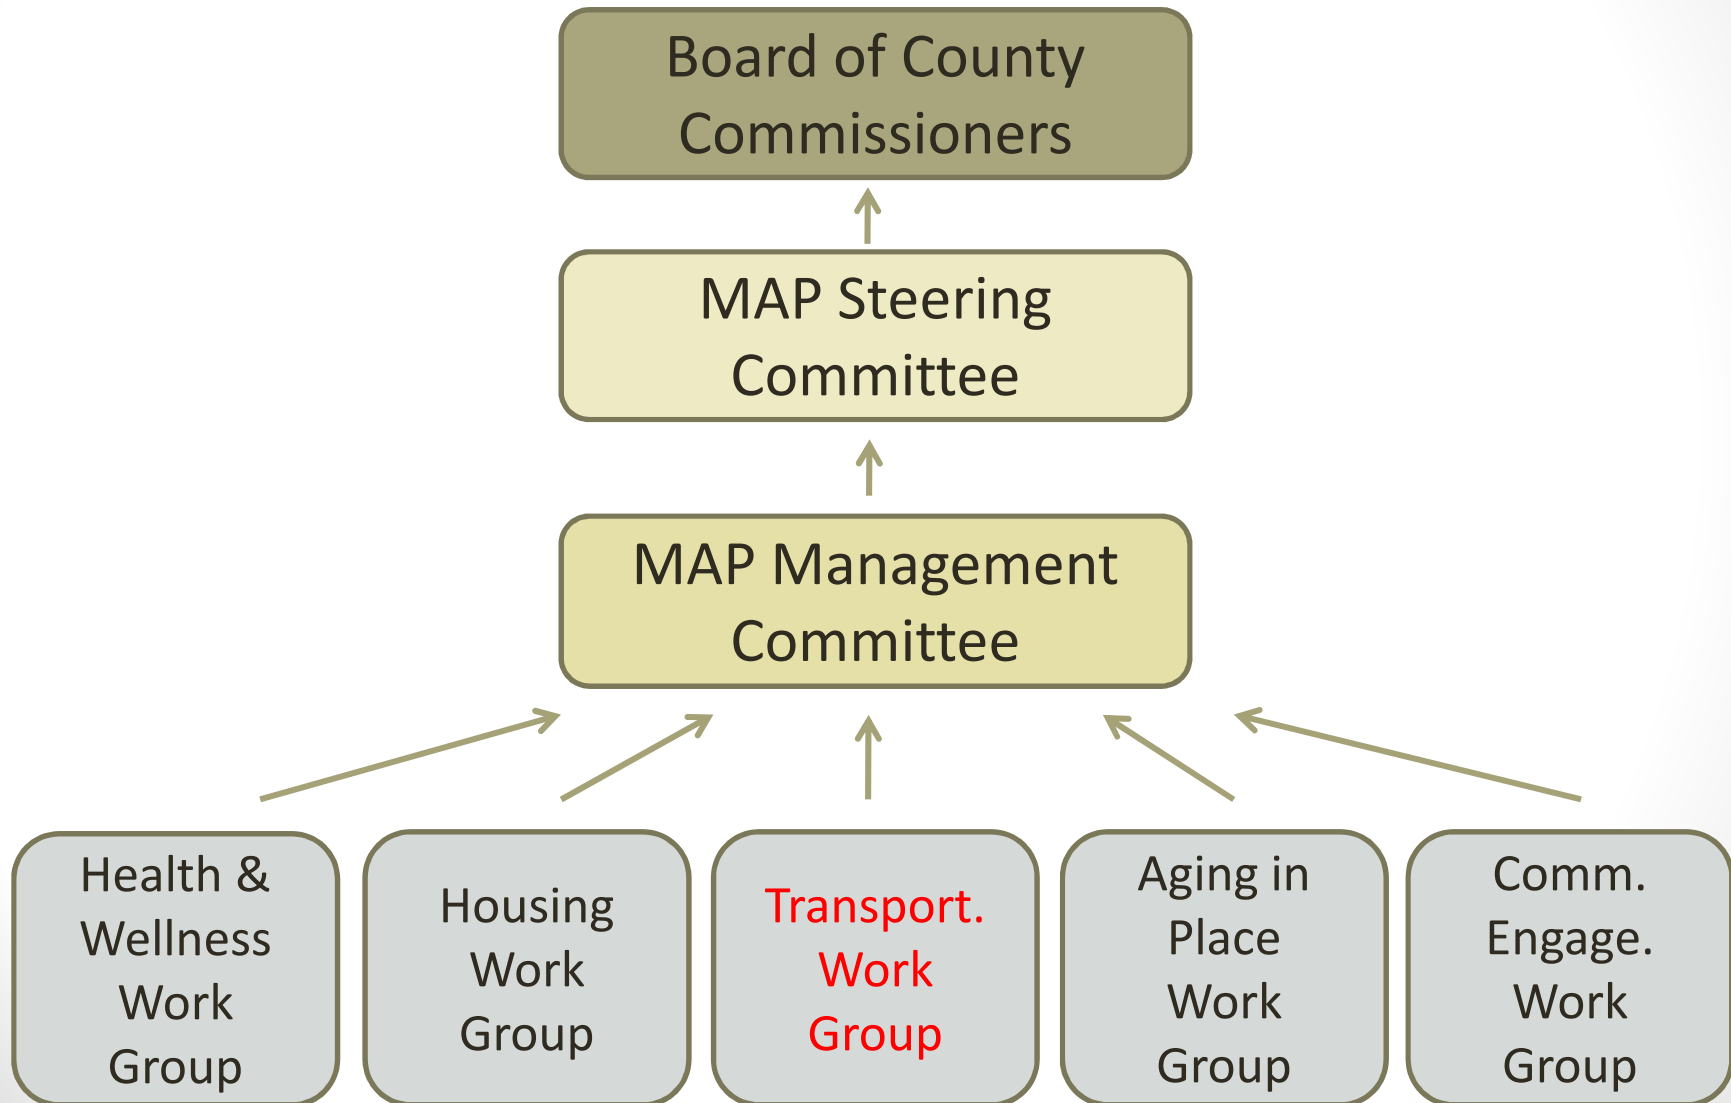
Board of County Commissioners

MAP Steering Committee

MAP Management Committee

Health & Wellness Work Group

Housing Work Group

Transport. Work Group

Aging in Place Work Group

Comm. Engage. Work Group